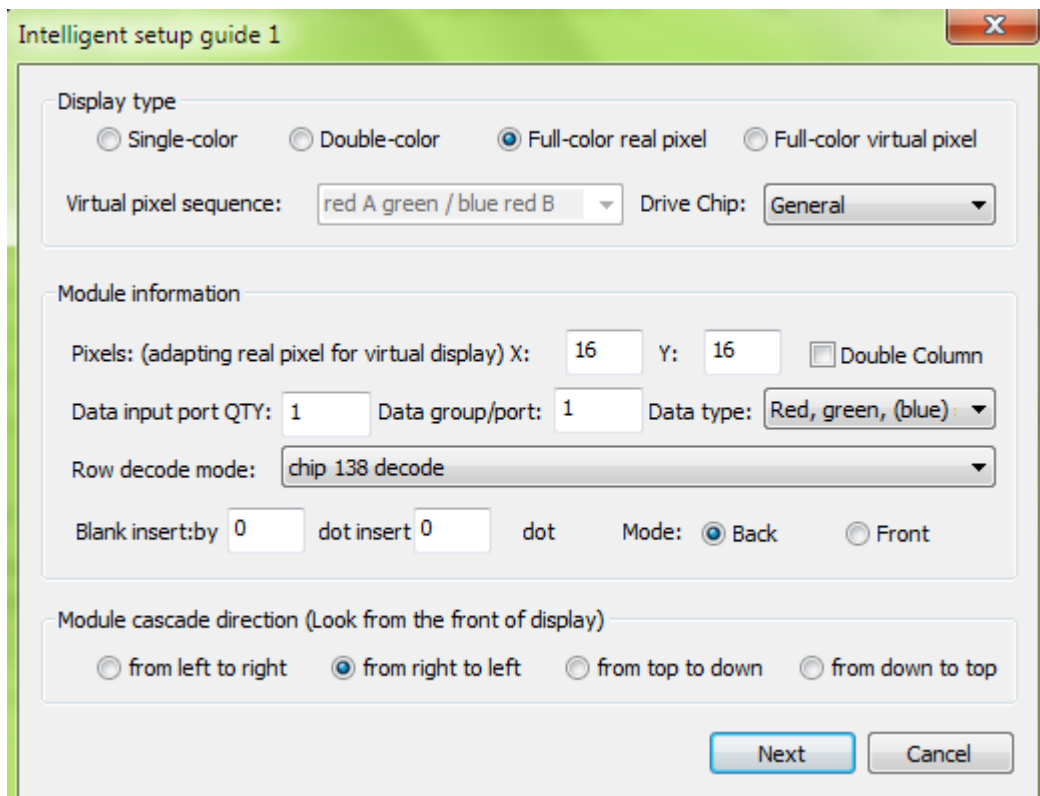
Intelligent setup guide 1

Display type

Single-color Double-color Full-color real pixel Full-color virtual pixel

Virtual pixel sequence: red A green / blue red B Drive Chip: General

Module information

Pixels: (adapting real pixel for virtual display) X: 16 Y: 16 Double Column

Data input port QTY: 1 Data group/port: 1 Data type: Red, green, (blue)

Row decode mode: chip 138 decode

Blank insert:by 0 dot insert 0 dot Mode: Back Front

Module cascade direction (Look from the front of display)

from left to right from right to left from top to down from down to top

Next Cancel